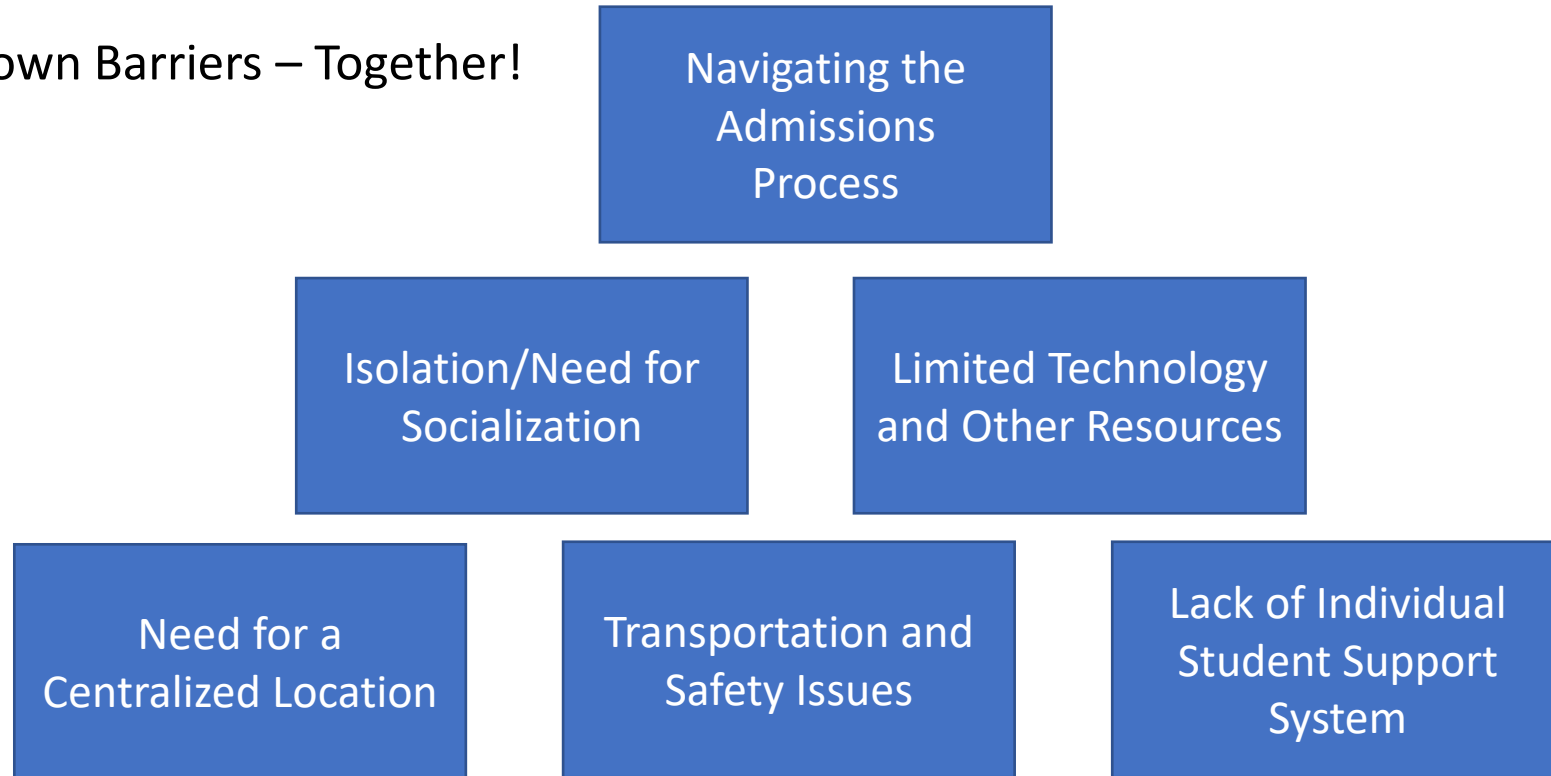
own Barriers – Together!

Navigating the Admissions Process

Isolation/Need for Socialization

Limited Technology and Other Resources

Need for a Centralized Location

Transportation and Safety Issues

Lack of Individual Student Support System